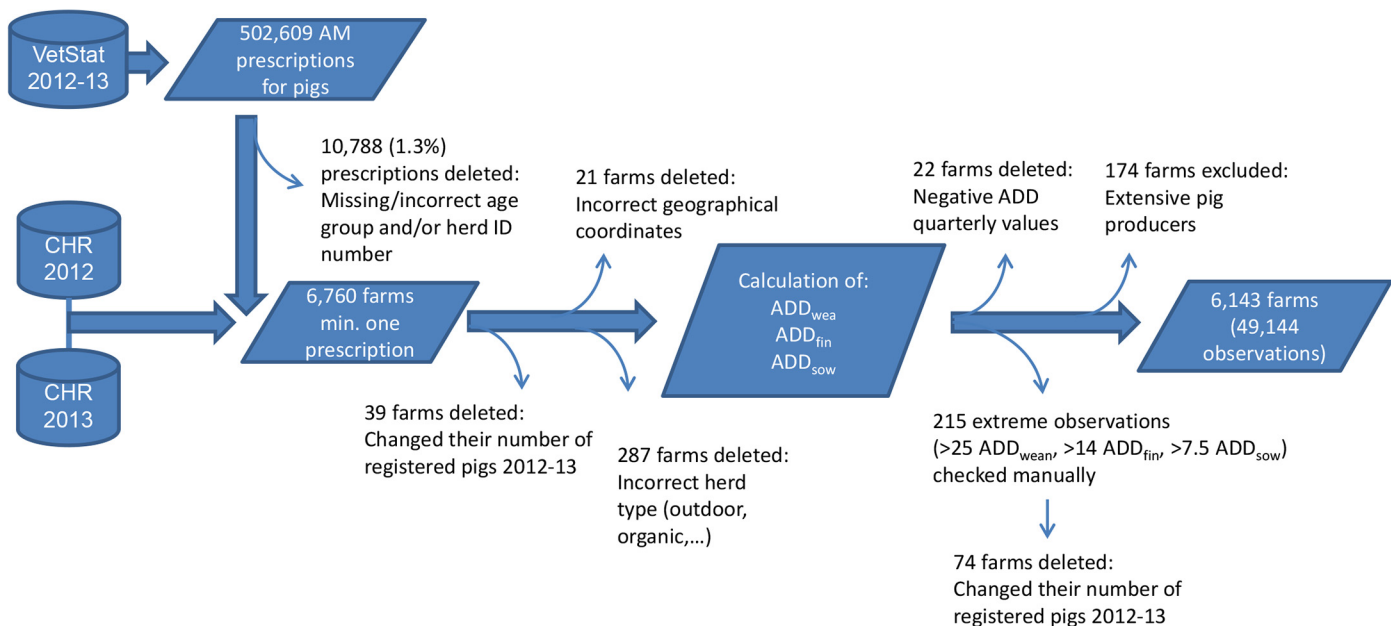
VetStat 2012-13

502,609 AM prescriptions for pigs

10,788 (1.3%) prescriptions deleted: Missing/incorrect age group and/or herd ID number

CHR 2012

CHR 2013

6,760 farms min. one prescription

39 farms deleted: Changed their number of registered pigs 2012-13

21 farms deleted: Incorrect geographical coordinates

287 farms deleted: Incorrect herd type (outdoor, organic,…)

Calculation of: $ADD_{wea}$ $ADD_{fin}$ $ADD_{sow}$

22 farms deleted: Negative ADD quarterly values

215 extreme observations (>25 $ADD_{wean}$, >14 $ADD_{fin}$, >7.5 $ADD_{sow}$) checked manually

74 farms deleted: Changed their number of registered pigs 2012-13

174 farms excluded: Extensive pig producers

6,143 farms (49,144 observations)